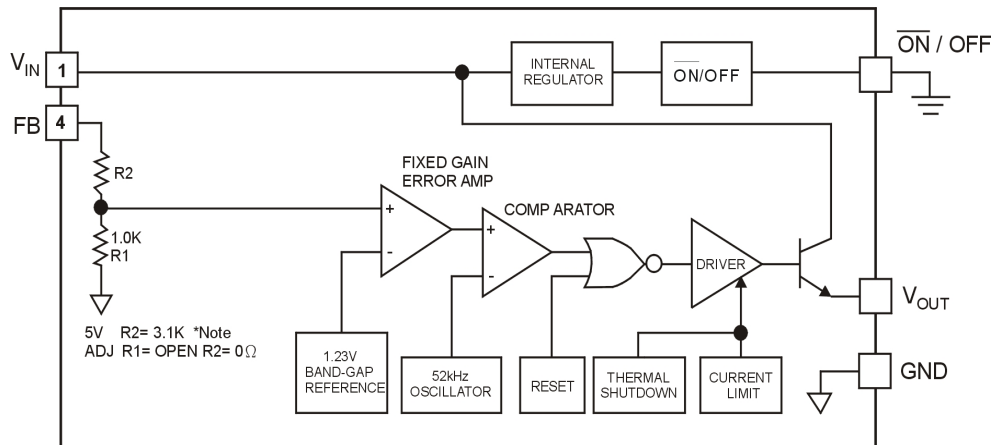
$V_{IN}$ 1

FB 4

INTERNAL REGULATOR

$\overline{ON}$/OFF

$\overline{ON}$ / OFF

R2

1.0K R1

FIXED GAIN ERROR AMP

+

-

COMP ARATOR

+

-

DRIVER

$V_{OUT}$

GND

5V R2= 3.1K *Note
ADJ R1= OPEN R2= 0Ω

1.23V BAND-GAP REFERENCE

52kHz OSCILLATOR

RESET

THERMAL SHUTDOWN

CURRENT LIMIT